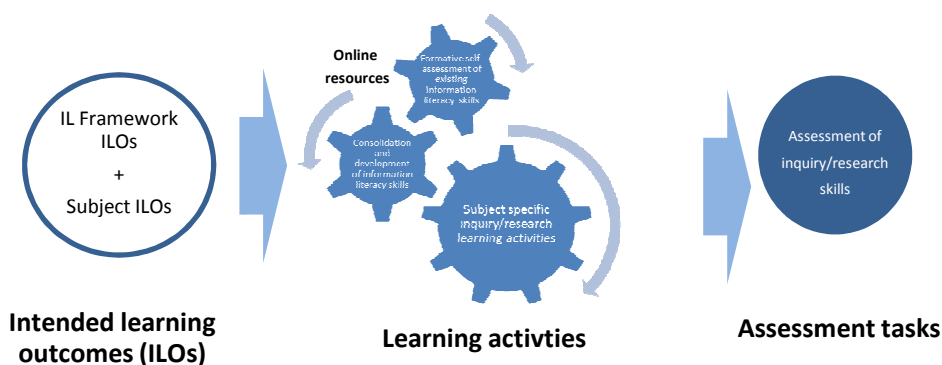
IL Framework ILOs

+

Subject ILOs

Online resources

Formative self assessment of existing information literacy skills

Consolidation and development of information literacy skills

Subject specific inquiry/research learning activities

Assessment of inquiry/research skills

Intended learning outcomes (ILOs)

Learning activties

Assessment tasks